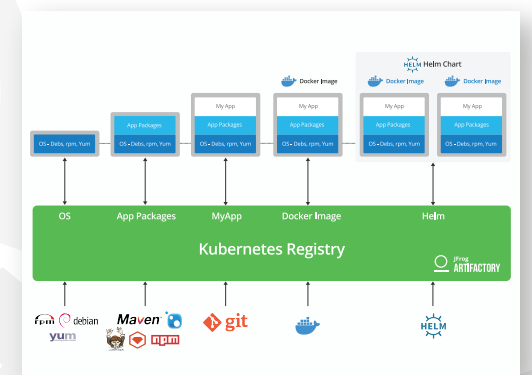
HELM Helm Chart

Docker Image

Docker Image

Docker Image

OS - Debs, rpm, Yum

App Packages

OS - Debs, rpm, Yum

My App

App Packages

OS - Debs, rpm, Yum

My App

App Packages

OS - Debs, rpm, Yum

My App

App Packages

OS - Debs, rpm, Yum

My App

App Packages

OS - Debs, rpm, Yum

OS

App Packages

MyApp

Docker Image

Helm

Kubernetes Registry

JFrog ARTIFACTORY

rpm debian yum

Maven

npm

git

HELM